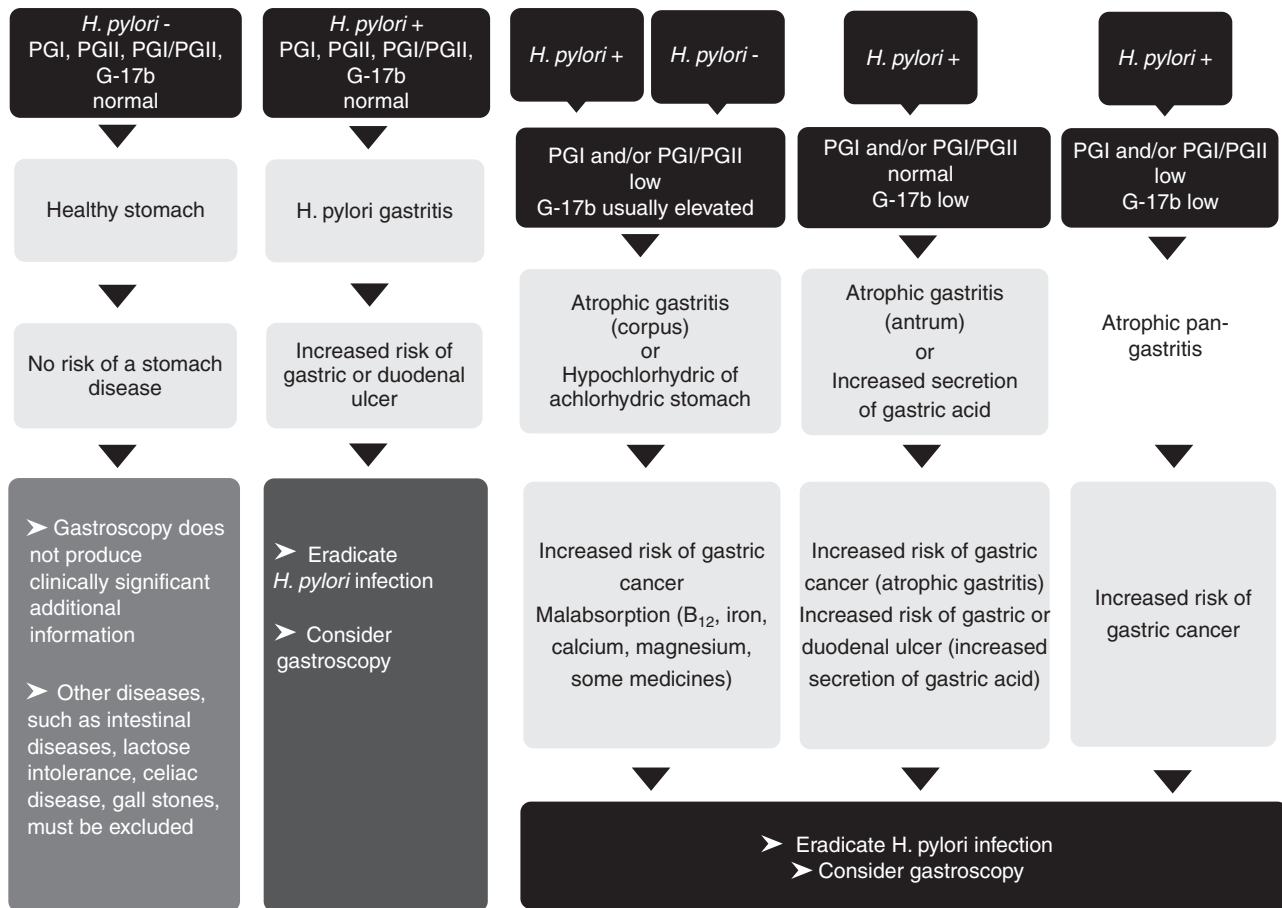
H. pylori -
PGI, PGII, PGI/PGII, G-17b normal

H. pylori +
PGI, PGII, PGI/PGII, G-17b normal

H. pylori +

H. pylori -

H. pylori +

H. pylori +

Healthy stomach

H. pylori gastritis

PGI and/or PGI/PGII low
G-17b usually elevated

PGI and/or PGI/PGII normal
G-17b low

PGI and/or PGI/PGII low
G-17b low

No risk of a stomach disease

Increased risk of gastric or duodenal ulcer

Atrophic gastritis (corpus)
or
Hypochlorhydric of achlorhydric stomach

Atrophic gastritis (antrum)
or
Increased secretion of gastric acid

Atrophic pan-gastritis

➤ Gastroscopy does not produce clinically significant additional information

➤ Other diseases, such as intestinal diseases, lactose intolerance, celiac disease, gall stones, must be excluded

➤ Eradicate H. pylori infection

➤ Consider gastroscopy

Increased risk of gastric cancer
Malabsorption ($B_{12}$, iron, calcium, magnesium, some medicines)

Increased risk of gastric cancer (atrophic gastritis)
Increased risk of gastric or duodenal ulcer (increased secretion of gastric acid)

Increased risk of gastric cancer

➤ Eradicate H. pylori infection
➤ Consider gastroscopy